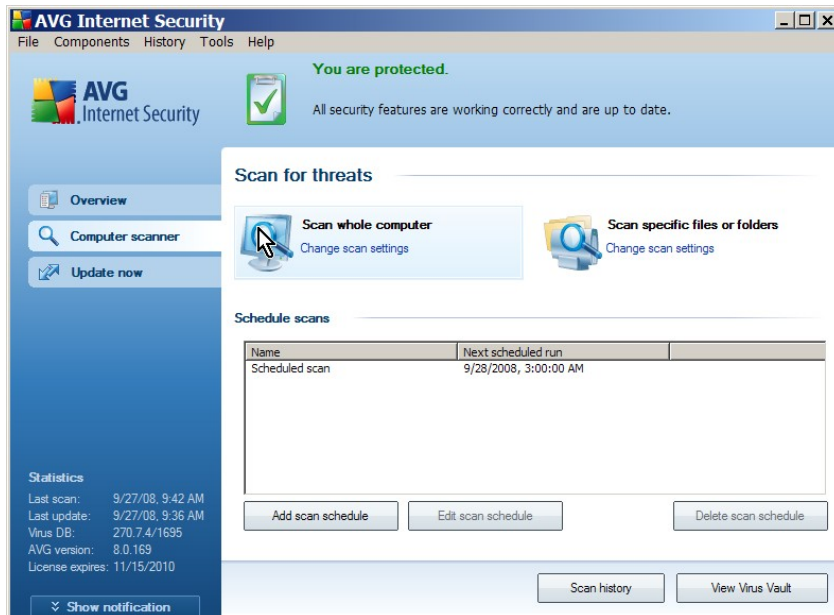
AVG Internet Security

File Components History Tools Help

AVG Internet Security

You are protected.

All security features are working correctly and are up to date.

Overview

Computer scanner

Update now

Scan for threats

Scan whole computer
Change scan settings

Scan specific files or folders
Change scan settings

Schedule scans

| Name | Next scheduled run | |
|---|---|---|
| Scheduled scan | 9/28/2008, 3:00:00 AM | |

Add scan schedule

Edit scan schedule

Delete scan schedule

Statistics
Last scan: 9/27/08, 9:42 AM
Last update: 9/27/08, 9:36 AM
Virus DB: 270.7.4/1695
AVG version: 8.0.169
License expires: 11/15/2010

Show notification

Scan history

View Virus Vault